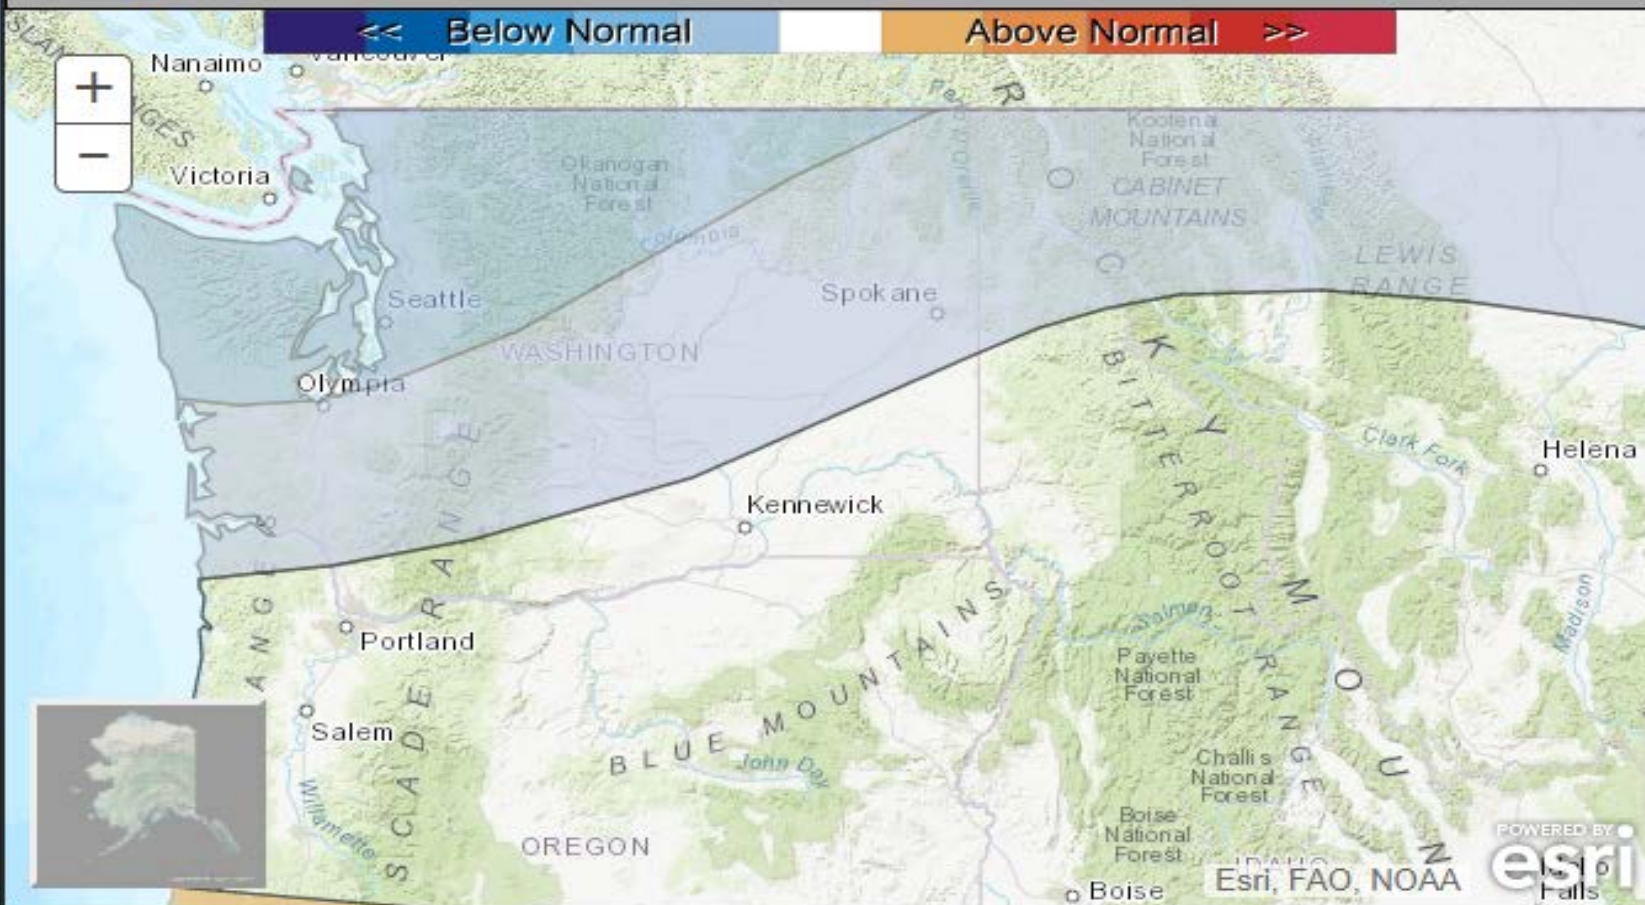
<< Below Normal
Above Normal >>

+
−

Nanaimo
Vancouver
Victoria
Okanogan National Forest
Kootenai National Forest
CABINET MOUNTAINS
LEWIS RANGE
Seattle
Spokane
WASHINGTON
Olympia
Kennewick
Helena
Clark Fork
BITTERROOT RANGE
Portland
Salem
CASCADE RANGE
BLUE MOUNTAINS
John Day
Salmon
Payette National Forest
Challis National Forest
Boise National Forest
OREGON
Willamette
Madison
Boise
IDAHO
Falls
Esri, FAO, NOAA
POWERED BY esri